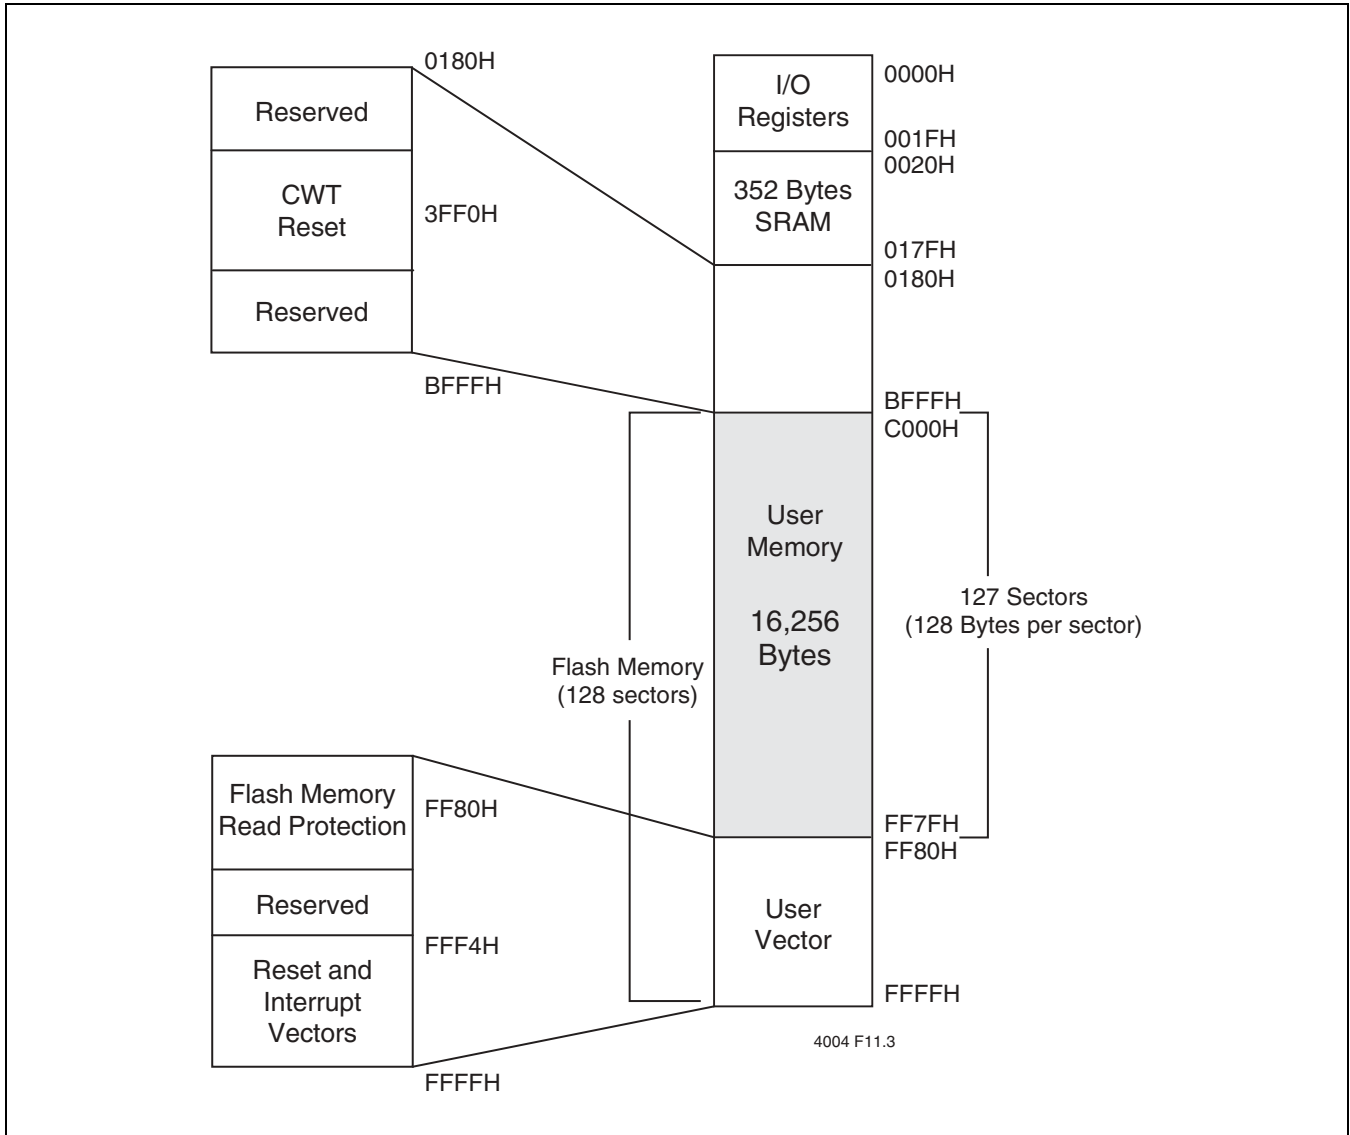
0180H
Reserved
CWT Reset
3FF0H
Reserved
BFFFH

I/O Registers
0000H
001FH
0020H
352 Bytes SRAM
017FH
0180H
BFFFH
C000H
User Memory
16,256 Bytes
127 Sectors (128 Bytes per sector)
Flash Memory (128 sectors)
FF7FH
FF80H
User Vector
FFFFH

Flash Memory Read Protection
FF80H
Reserved
FFF4H
Reset and Interrupt Vectors
FFFFH

4004 F11.3